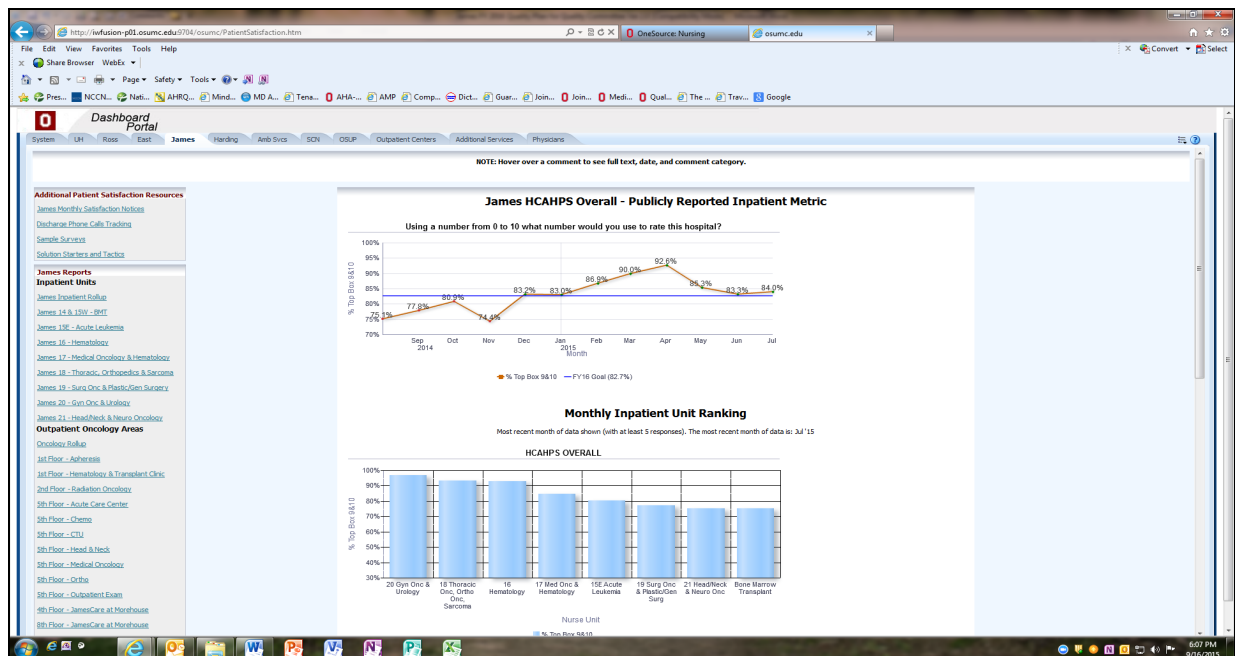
http://iwfusion-p01.osumc.edu:9704/osumc/PatientSatisfaction.htm
OneSource: Nursing
osumc.edu

File Edit View Favorites Tools Help
Share Browser WebEx
Convert Select
Page Safety Tools
Pres... NCCN... Nati... AHRQ... Mind... MD A... Tena... AHA-... AMP Comp... Dict... Guar... Join... Join... Medi... Qual... The ... Trav... Google

Dashboard Portal
System UH Ross East James Harding Amb Svcs SCN OSUP Outpatient Centers Additional Services Physicians

NOTE: Hover over a comment to see full text, date, and comment category.

Additional Patient Satisfaction Resources
James Monthly Satisfaction Notices
Discharge Phone Calls Tracking
Sample Surveys
Solution Starters and Tactics

James Reports
Inpatient Units
James Inpatient Rollup
James 14 & 15W - BMT
James 15E - Acute Leukemia
James 16 - Hematology
James 17 - Medical Oncology & Hematology
James 18 - Thoracic, Orthopedics & Sarcoma
James 19 - Surg Onc & Plastic/Gen Surgery
James 20 - Gyn Onc & Urology
James 21 - Head/Neck & Neuro Oncology
Outpatient Oncology Areas
Oncology Rollup
1st Floor - Apheresis
1st Floor - Hematology & Transplant Clinic
2nd Floor - Radiation Oncology
5th Floor - Acute Care Center
5th Floor - Chemo
5th Floor - CTU
5th Floor - Head & Neck
5th Floor - Medical Oncology
5th Floor - Ortho
5th Floor - Outpatient Exam
4th Floor - JamesCare at Morehouse
8th Floor - JamesCare at Morehouse

James HCAHPS Overall - Publicly Reported Inpatient Metric

Using a number from 0 to 10 what number would you use to rate this hospital?

100% 95% 90% 85% 80% 75% 70%
% Top Box 9&10
75.3% 77.8% 80.9% 74.4% 83.2% 83.0% 86.9% 90.0% 92.6% 85.3% 83.3% 84.0%
Sep 2014 Oct Nov Dec Jan 2015 Feb Mar Apr May Jun Jul
Month
% Top Box 9&10 FY16 Goal (82.7%)

Monthly Inpatient Unit Ranking
Most recent month of data shown (with at least 5 responses). The most recent month of data is: Jul '15

HCAHPS OVERALL
100% 90% 80% 70% 60% 50% 40% 30%
% Top Box 9&10
20 Gyn Onc & Urology
18 Thoracic Onc, Ortho Onc, Sarcoma
16 Hematology
17 Med Onc & Hematology
15E Acute Leukemia
19 Surg Onc & Plastic/Gen Surg
21 Head/Neck & Neuro Onc
Bone Marrow Transplant
Nurse Unit
% Top Box 9&10

6:07 PM
9/16/2015